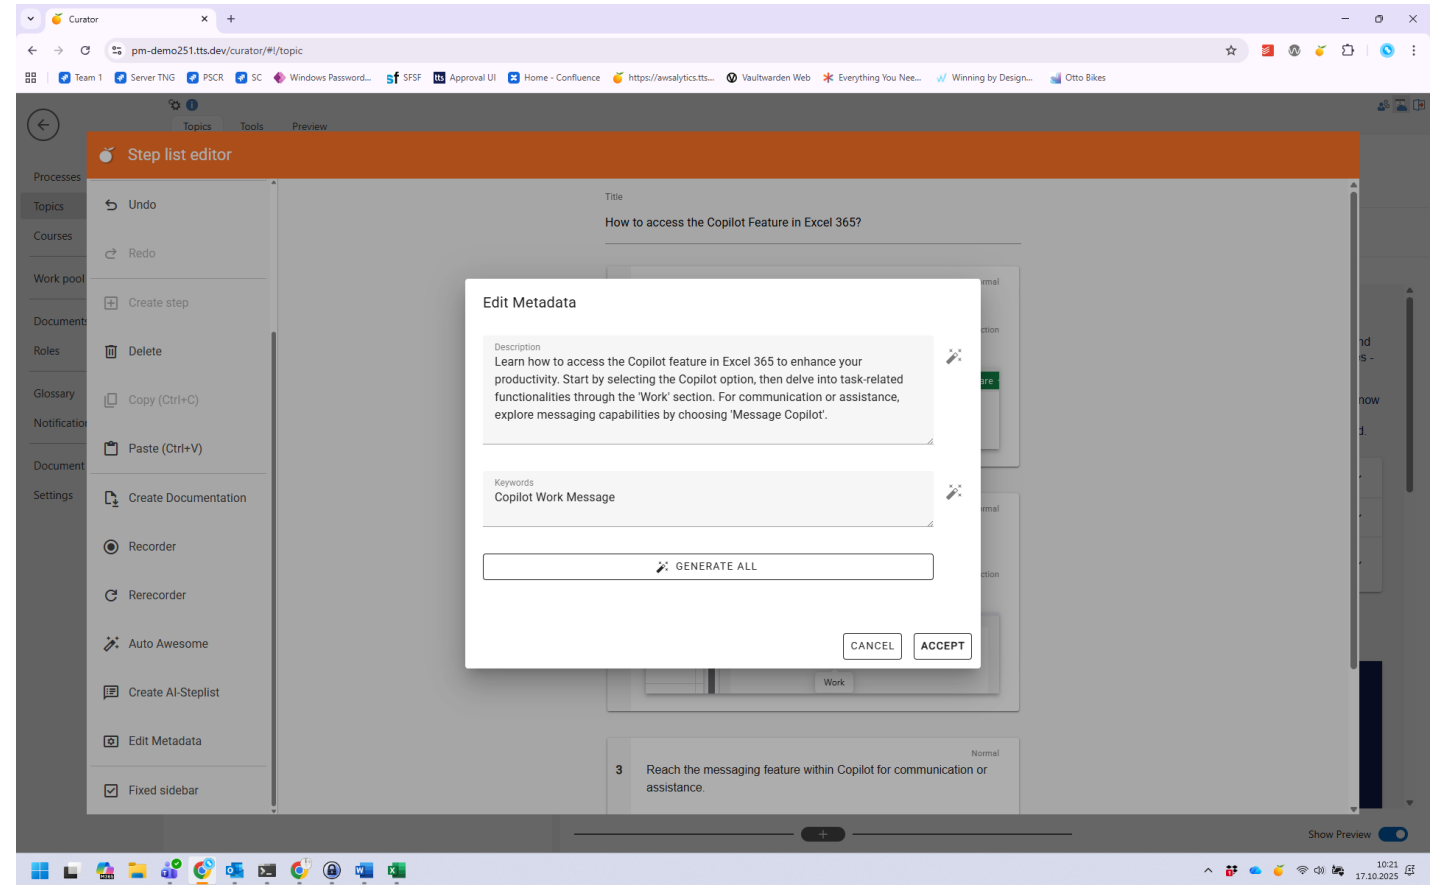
Curator
pm-demo251.tts.dev/curator/#!/topic
Team 1 | Server TNG | PSCR | SC | Windows Password... | SFSF | Approval UI | Home - Confluence | https://awsalytics.tts... | Vaultwarden Web | Everything You Nee... | Winning by Design... | Otto Bikes

Topics Tools Preview

Processes
Topics
Courses
Work pool
Documents
Roles
Glossary
Notifications
Document
Settings

Step list editor

Undo
Redo
Create step
Delete
Copy (Ctrl+C)
Paste (Ctrl+V)
Create Documentation
Recorder
Rerecorder
Auto Awesome
Create AI-Steplist
Edit Metadata
Fixed sidebar

Title
How to access the Copilot Feature in Excel 365?

Edit Metadata

Description
Learn how to access the Copilot feature in Excel 365 to enhance your productivity. Start by selecting the Copilot option, then delve into task-related functionalities through the 'Work' section. For communication or assistance, explore messaging capabilities by choosing 'Message Copilot'.

Keywords
Copilot Work Message

GENERATE ALL

CANCEL ACCEPT

Work

Normal
3 Reach the messaging feature within Copilot for communication or assistance.

Show Preview

10:21
17.10.2025